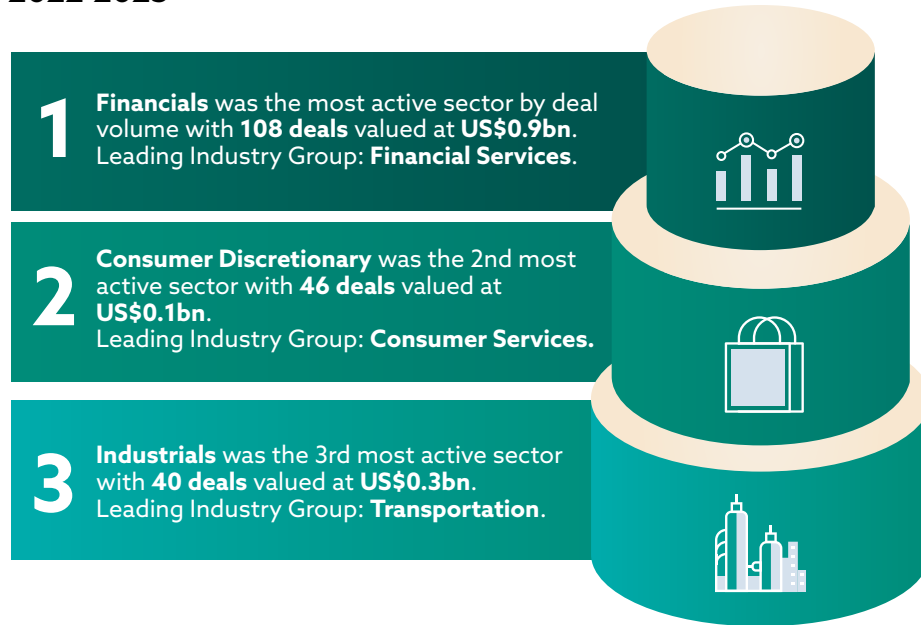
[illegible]

1

Financials was the most active sector by deal volume with 108 deals valued at US$0.9bn. Leading Industry Group: Financial Services.

2

Consumer Discretionary was the 2nd most active sector with 46 deals valued at US$0.1bn. Leading Industry Group: Consumer Services.

3

Industrials was the 3rd most active sector with 40 deals valued at US$0.3bn. Leading Industry Group: Transportation.